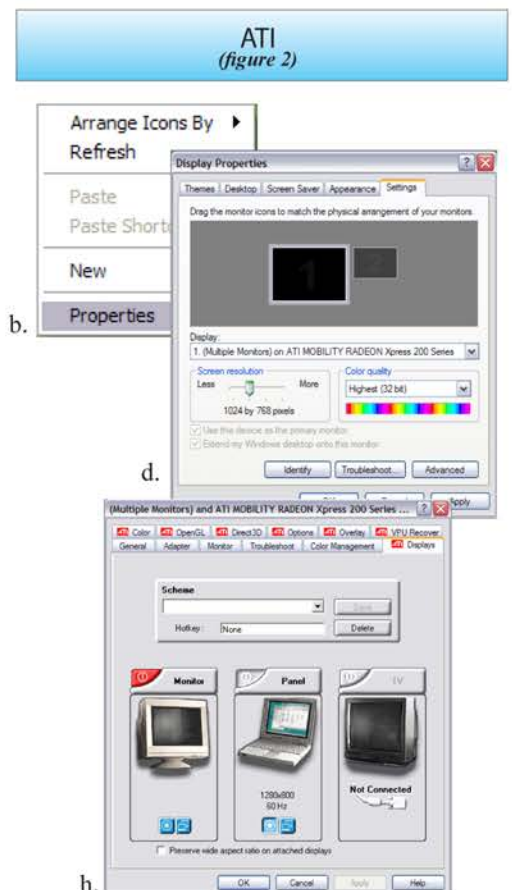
ATI
(figure 2)

Arrange Icons By
Refresh

Paste
Paste Shortc

New

b. Properties

Display Properties

Themes | Desktop | Screen Saver | Appearance | Settings

Drag the monitor icons to match the physical arrangement of your monitors.

1 2

Display:
1. (Multiple Monitors) on ATI MOBILITY RADEON Xpress 200 Series

Screen resolution
Less More
1024 by 768 pixels

Color quality
Highest (32 bit)

Use this device as the primary monitor.
Extend my Windows desktop onto this monitor.

d.

Identify | Troubleshoot... | Advanced

OK | Cancel | Apply

(Multiple Monitors) and ATI MOBILITY RADEON Xpress 200 Series ...

Color | OpenGL | Direct3D | Options | Overlay | VPU Recover
General | Adapter | Monitor | Troubleshoot | Color Management | Displays

Scheme
Save
Hotkey: None
Delete

Monitor | Panel | TV

1280x800
60 Hz

Not Connected

Preserve wide aspect ratio on attached displays

h.

OK | Cancel | Apply | Help